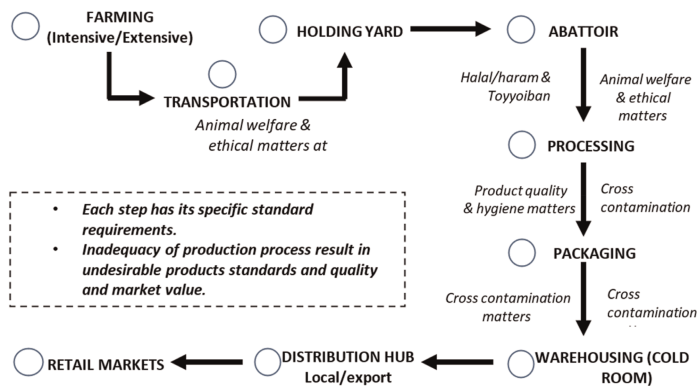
FARMING (Intensive/Extensive)

TRANSPORTATION

Animal welfare & ethical matters at

HOLDING YARD

ABATTOIR

Halal/haram & Toyyoiban

Animal welfare & ethical matters

PROCESSING

Product quality & hygiene matters

Cross contamination

PACKAGING

Cross contamination matters

Cross contamination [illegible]

WAREHOUSING (COLD ROOM)

DISTRIBUTION HUB Local/export

RETAIL MARKETS

- Each step has its specific standard requirements.
- Inadequacy of production process result in undesirable products standards and quality and market value.